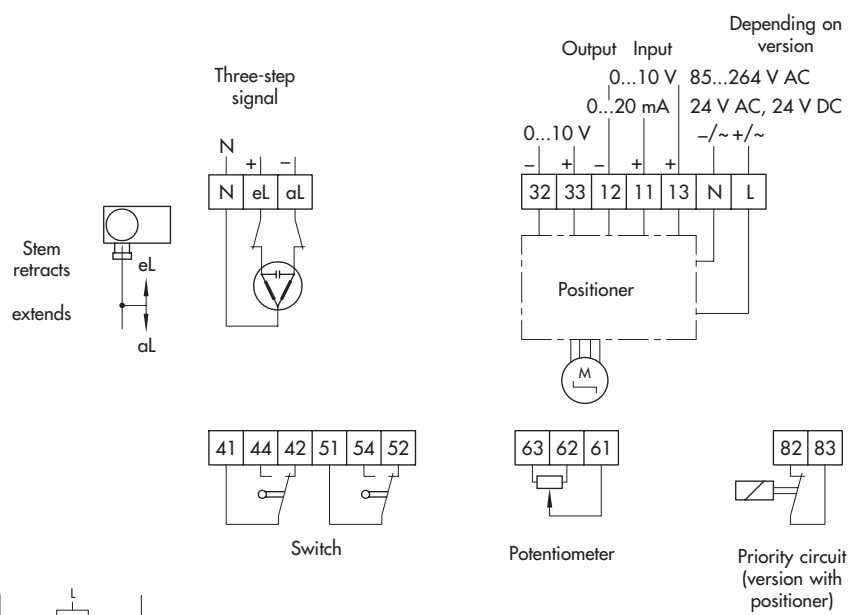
Three-step signal

N
+ –
N eL aL

Stem retracts
eL
extends
aL

Output Input
0...10 V
0...20 mA
0...10 V
– + – + +
32 33 12 11 13 N L

Depending on version
85...264 V AC
24 V AC, 24 V DC
–/~ +/~

Positioner

M

41 44 42 51 54 52
Switch

63 62 61
Potentiometer

82 83
Priority circuit (version with positioner)

L